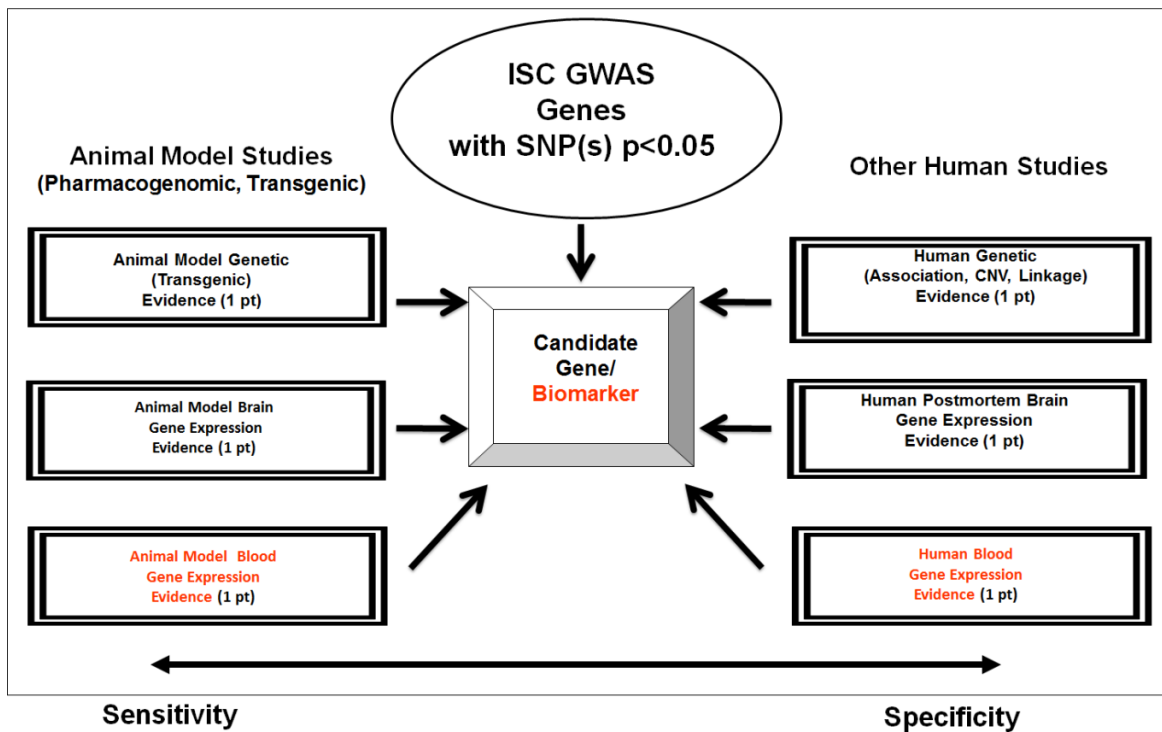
ISC GWAS
Genes
with SNP(s) p<0.05

Animal Model Studies
(Pharmacogenomic, Transgenic)

Other Human Studies

Animal Model Genetic
(Transgenic)
Evidence (1 pt)

Human Genetic
(Association, CNV, Linkage)
Evidence (1 pt)

Candidate
Gene/
Biomarker

Animal Model Brain
Gene Expression
Evidence (1 pt)

Human Postmortem Brain
Gene Expression
Evidence (1 pt)

Animal Model Blood
Gene Expression
Evidence (1 pt)

Human Blood
Gene Expression
Evidence (1 pt)

Sensitivity

Specificity